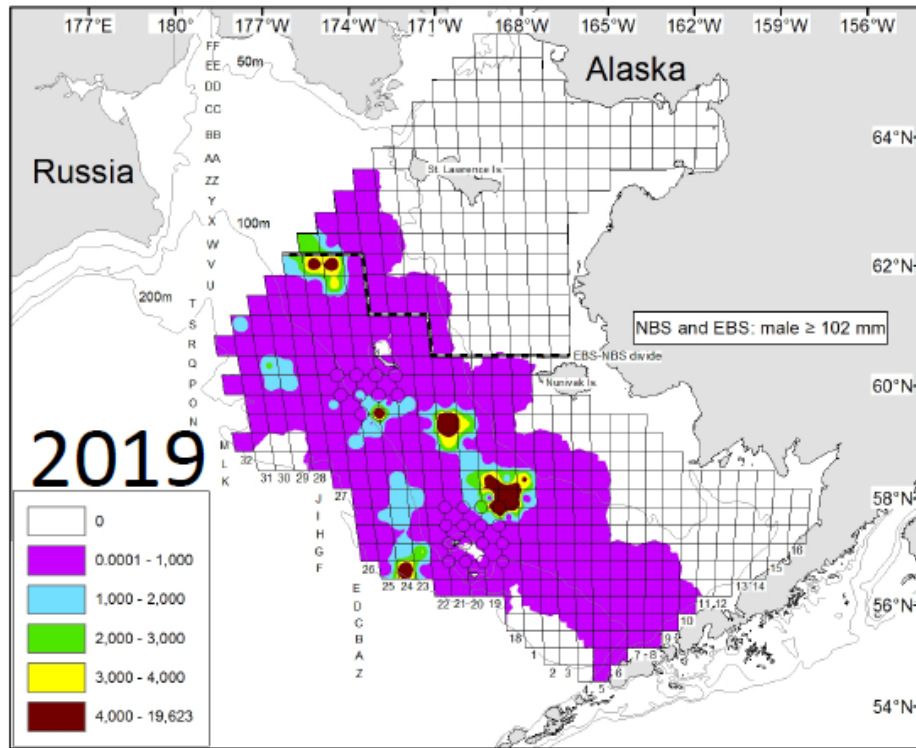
177°E 180° 177°W 174°W 171°W 168°W 165°W 162°W 159°W 156°W

Alaska

Russia

64°N

62°N

60°N

58°N

56°N

54°N

50m

100m

200m

St. Lawrence Is.

Nunivak Is.

NBS and EBS: male ≥ 102 mm

EBS-NBS divide

FF EE DD CC BB AA ZZ Y X W V U T S R Q P O N M L K J I H G F E D C B A Z

32 31 30 29 28 27 26 25 24 23 22 21 20 19 18 1 2 3 4 5 6 7 8 9 10 11 12 13 14 15 16

2019

| | |
|---|---|
| | 0 |
| | 0.0001 - 1,000 |
| | 1,000 - 2,000 |
| | 2,000 - 3,000 |
| | 3,000 - 4,000 |
| | 4,000 - 19,623 |